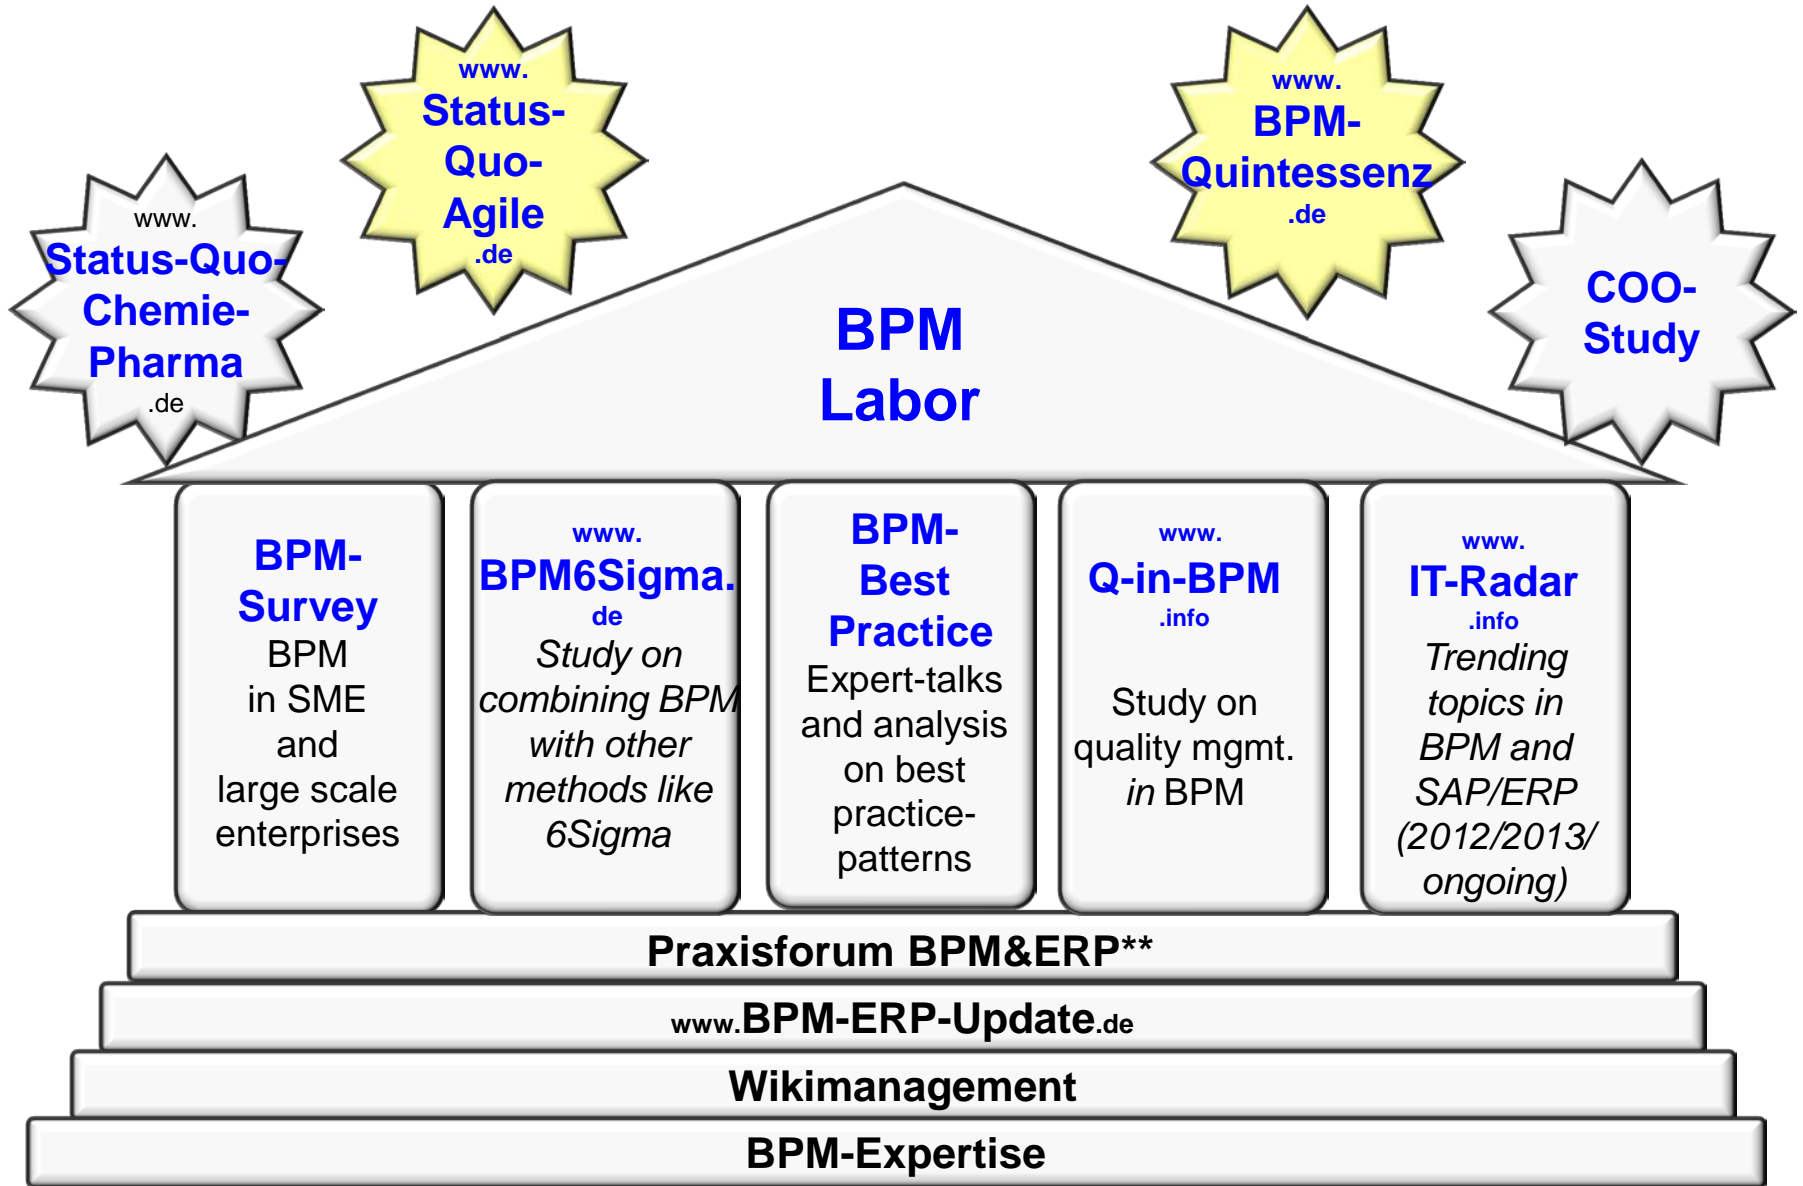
www.
Status-Quo-Chemie-Pharma
.de

www.
Status-Quo-Agile
.de

www.
BPM-Quintessenz
.de

COO-Study

BPM
Labor

BPM-Survey
BPM in SME and large scale enterprises

www.
BPM6Sigma.de
Study on combining BPM with other methods like 6Sigma

BPM-Best Practice
Expert-talks and analysis on best practice-patterns

www.
Q-in-BPM
.info
Study on quality mgmt. in BPM

www.
IT-Radar
.info
Trending topics in BPM and SAP/ERP (2012/2013/ ongoing)

Praxisforum BPM&ERP**

www.BPM-ERP-Update.de

Wikimanagement

BPM-Expertise